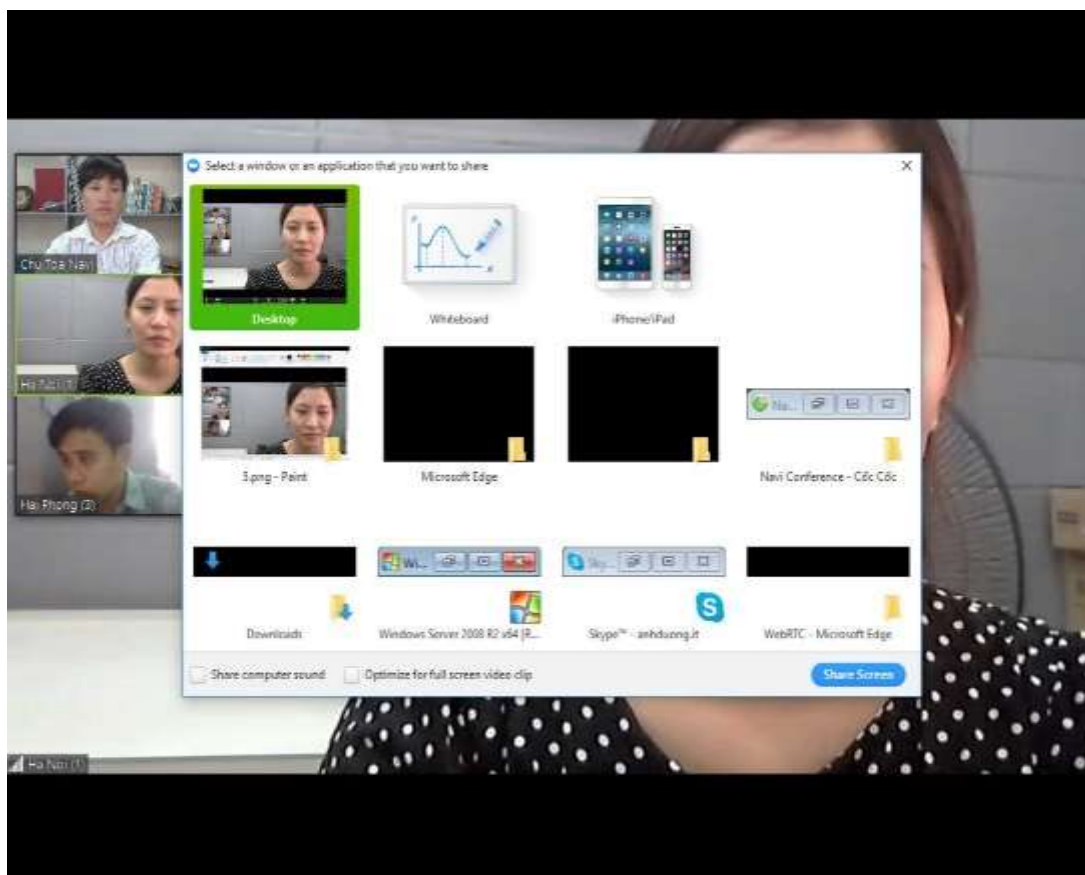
Select a window or an application that you want to share

Desktop

Whiteboard

iPhone/iPad

3.png - Paint

Microsoft Edge

Navi Conference - Cốc Cốc

Downloads

Windows Server 2008 R2 x64 [R...

Skype™ - anhduong.it

WebRTC - Microsoft Edge

Share computer sound

Optimize for full screen video clip

Share Screen

Chu Toa Navi

Ha Noi (1)

Hai Phong (3)

Ha Noi (1)